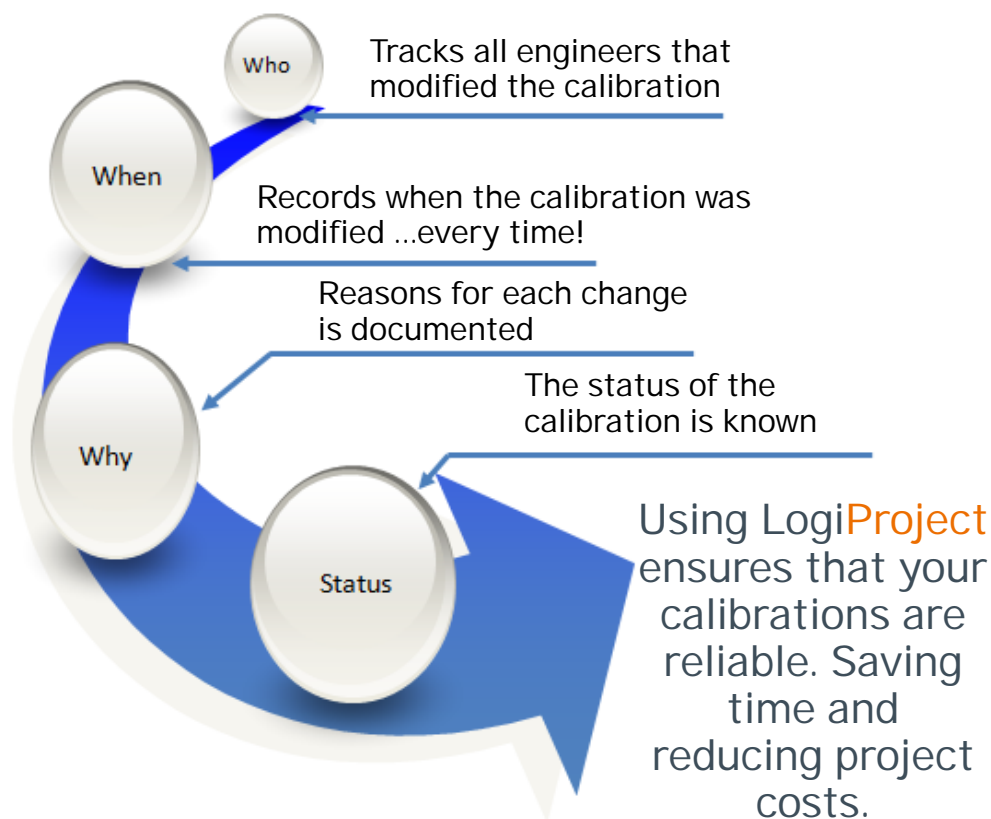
Who

Tracks all engineers that modified the calibration

When

Records when the calibration was modified …every time!

Reasons for each change is documented

Why

The status of the calibration is known

Status

Using LogiProject ensures that your calibrations are reliable. Saving time and reducing project costs.